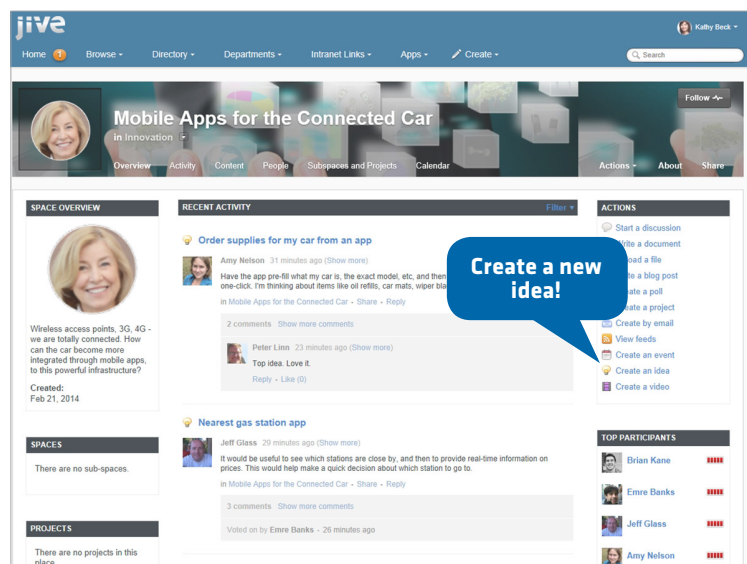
jive

Kathy Beck

Home 1 Browse Directory Departments Intranet Links Apps Create

Search

Follow

Mobile Apps for the Connected Car

in Innovation

Overview Activity Content People Subspaces and Projects Calendar

Actions About Share

SPACE OVERVIEW

Wireless access points, 3G, 4G - we are totally connected. How can the car become more integrated through mobile apps, to this powerful infrastructure?

Created:
Feb 21, 2014

SPACES

There are no sub-spaces.

PROJECTS

There are no projects in this place.

RECENT ACTIVITY

Filter

Order supplies for my car from an app

Amy Nelson 31 minutes ago (Show more)

Have the app pre-fill what my car is, the exact model, etc, and then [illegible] one-click. I'm thinking about items like oil refills, car mats, wiper bla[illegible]

in Mobile Apps for the Connected Car · Share · Reply

2 comments Show more comments

Peter Linn 23 minutes ago (Show more)

Top idea. Love it.

Reply · Like (0)

Nearest gas station app

Jeff Glass 29 minutes ago (Show more)

It would be useful to see which stations are close by, and then to provide real-time information on prices. This would help make a quick decision about which station to go to.

in Mobile Apps for the Connected Car · Share · Reply

3 comments Show more comments

Voted on by Emre Banks · 26 minutes ago

ACTIONS

Start a discussion
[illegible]rite a document
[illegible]oad a file
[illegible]e a blog post
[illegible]ate a poll
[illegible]ate a project
Create by email
View feeds
Create an event
Create an idea
Create a video

Create a new idea!

TOP PARTICIPANTS

Brian Kane
Emre Banks
Jeff Glass
Amy Nelson